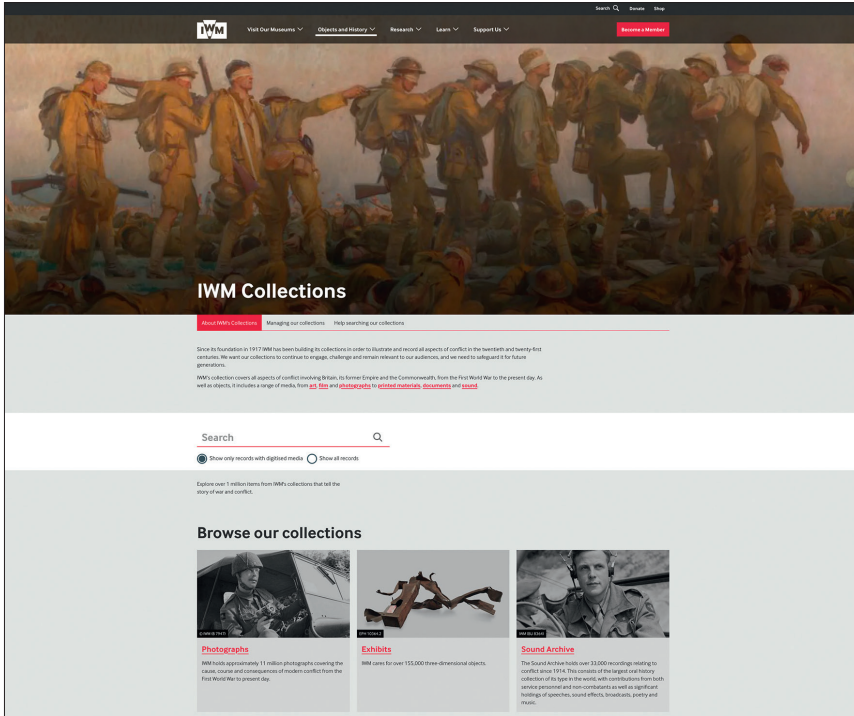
Search Donate Shop

IWM

Visit Our Museums Objects and History Research Learn Support Us

Become a Member

IWM Collections

About IWM's Collections Managing our collections Help searching our collections

Since its foundation in 1917 IWM has been building its collections in order to illustrate and record all aspects of conflict in the twentieth and twenty-first centuries. We want our collections to continue to engage, challenge and remain relevant to our audiences, and we need to safeguard it for future generations.

IWM's collection covers all aspects of conflict involving Britain, its former Empire and the Commonwealth, from the First World War to the present day. As well as objects, it includes a range of media, from art, film and photographs to printed materials, documents and sound.

Search

Show only records with digitised media Show all records

Explore over 1 million items from IWM's collections that tell the story of war and conflict.

Browse our collections

© IWM (B 7947)

Photographs

IWM holds approximately 11 million photographs covering the cause, course and consequences of modern conflict from the First World War to present day.

EPH 10364.3

Exhibits

IWM cares for over 155,000 three-dimensional objects.

IWM (BU 8364)

Sound Archive

The Sound Archive holds over 33,000 recordings relating to conflict since 1914. This consists of the largest oral history collection of its type in the world, with contributions from both service personnel and non-combatants as well as significant holdings of speeches, sound effects, broadcasts, poetry and music.